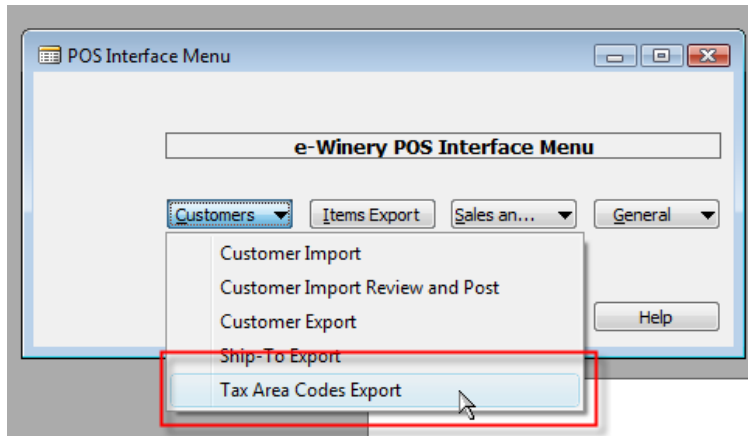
POS Interface Menu

e-Winery POS Interface Menu

Customers ▼ Items Export Sales an... ▼ General ▼

Customer Import
Customer Import Review and Post
Customer Export
Ship-To Export
Tax Area Codes Export

Help